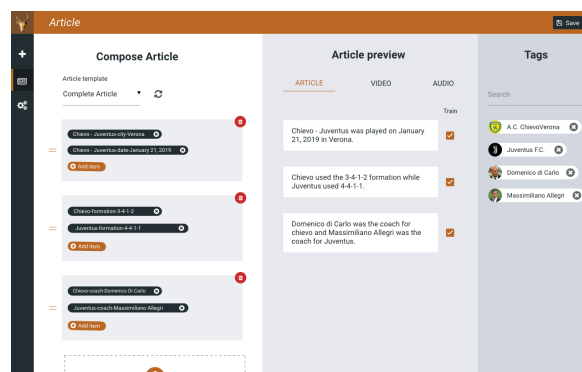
Article

Save

Compose Article

Article template

Complete Article

Chievo - Juventus-city-Verona

Chievo - Juventus-date-January 21, 2019

Add item

Chievo-formation-3-4-1-2

Juventus-formation-4-4-1-1

Add item

Chievo-coach-Domenico Di Carlo

Juventus-coach-Massimiliano Allegri

Add item

Article preview

ARTICLE

VIDEO

AUDIO

Train

Chievo - Juventus was played on January 21, 2019 in Verona.

Chievo used the 3-4-1-2 formation while Juventus used 4-4-1-1.

Domenico di Carlo was the coach for chievo and Massimiliano Allegri was the coach for Juventus.

Tags

Search

A.C. ChievoVerona

Juventus F.C.

Domenico di Carlo

Massimiliano Allegri